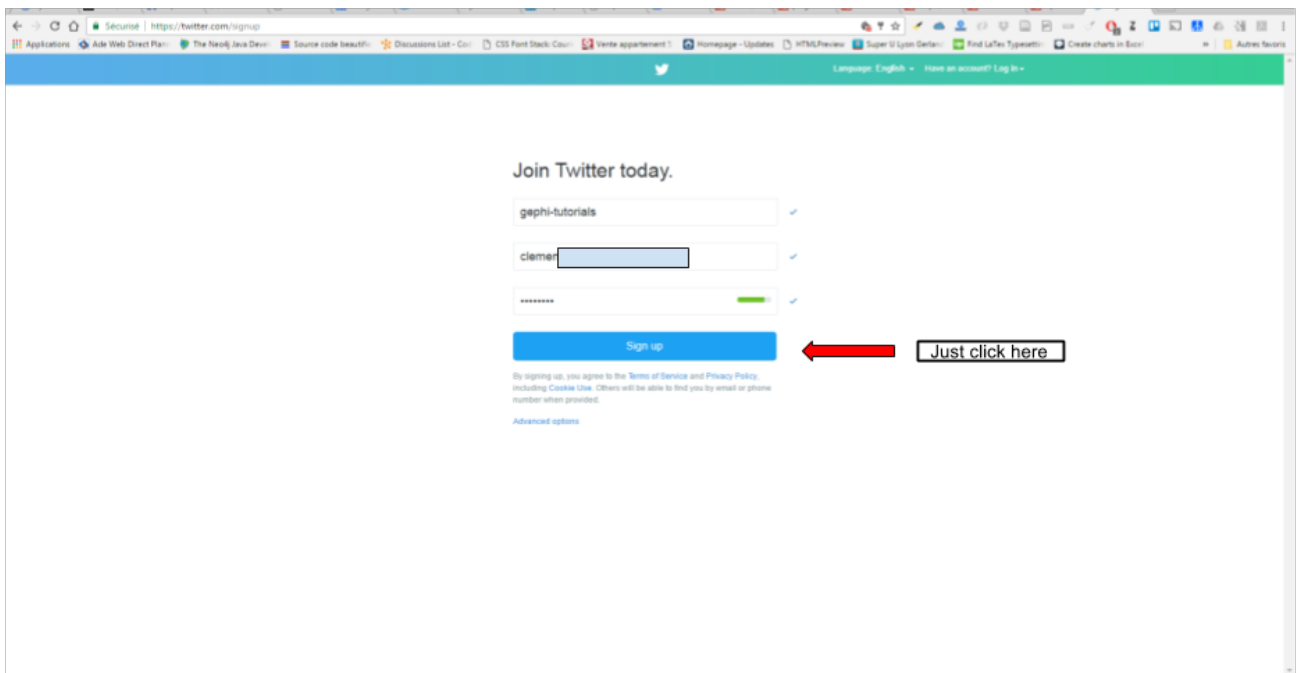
Sécurisé | https://twitter.com/signup

Applications Ade Web Direct Plan The Neo4j Java Devel Source code beautifie Discussions List - Coc CSS Font Stack: Coun Vente appartement Homepage - Updates HTMLPreview Super U Lyon Gerland Find LaTex Typesetter Create charts in Excel Autres favoris

Language: English Have an account? Log in

Join Twitter today.

gephi-tutorials

clemen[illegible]

•••••••••

Sign up

Just click here

By signing up, you agree to the Terms of Service and Privacy Policy, including Cookie Use. Others will be able to find you by email or phone number when provided.

Advanced options